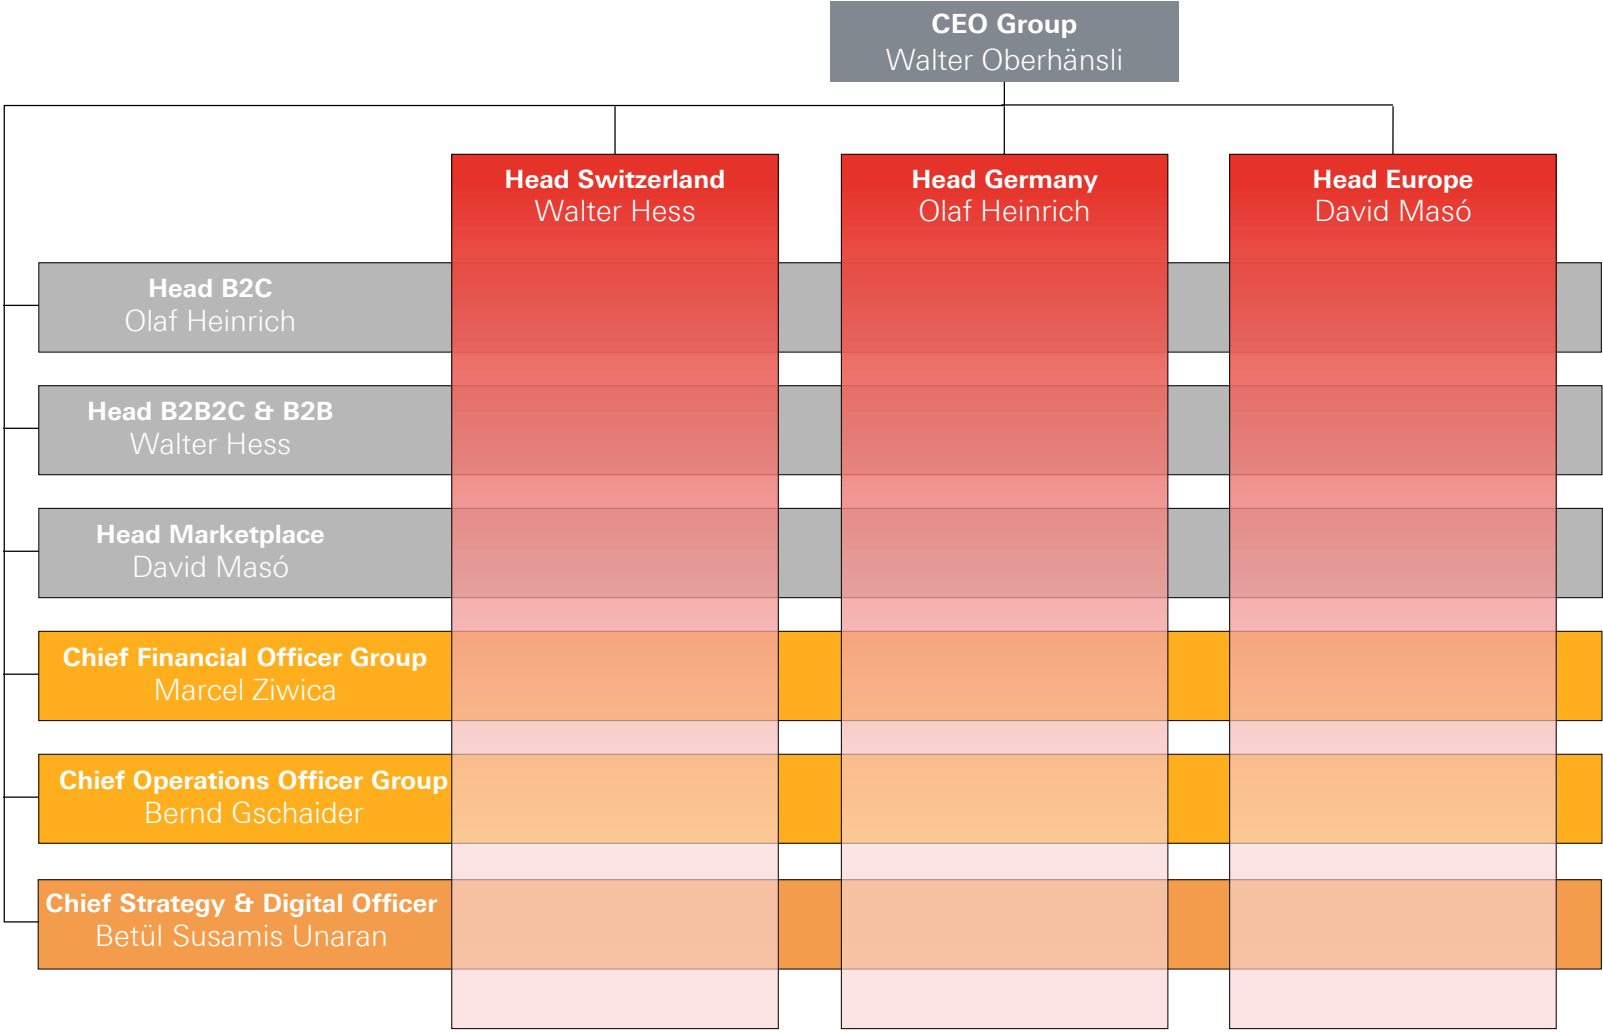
CEO Group
Walter Oberhänsli

Head Switzerland
Walter Hess

Head Germany
Olaf Heinrich

Head Europe
David Masó

Head B2C
Olaf Heinrich

Head B2B2C & B2B
Walter Hess

Head Marketplace
David Masó

Chief Financial Officer Group
Marcel Ziwica

Chief Operations Officer Group
Bernd Gschaider

Chief Strategy & Digital Officer
Betül Susamis Unaran